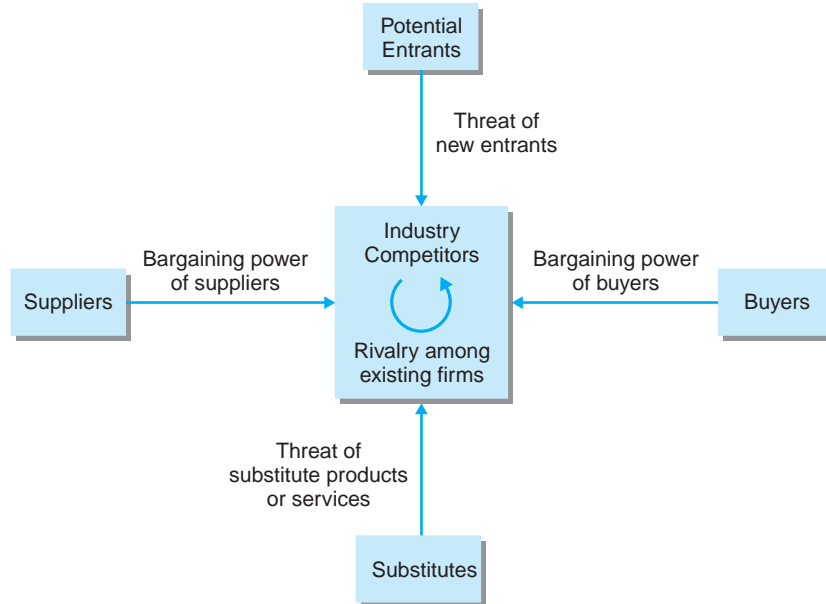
Potential Entrants

Threat of new entrants

Bargaining power of suppliers

Suppliers

Industry Competitors

Rivalry among existing firms

Bargaining power of buyers

Buyers

Threat of substitute products or services

Substitutes